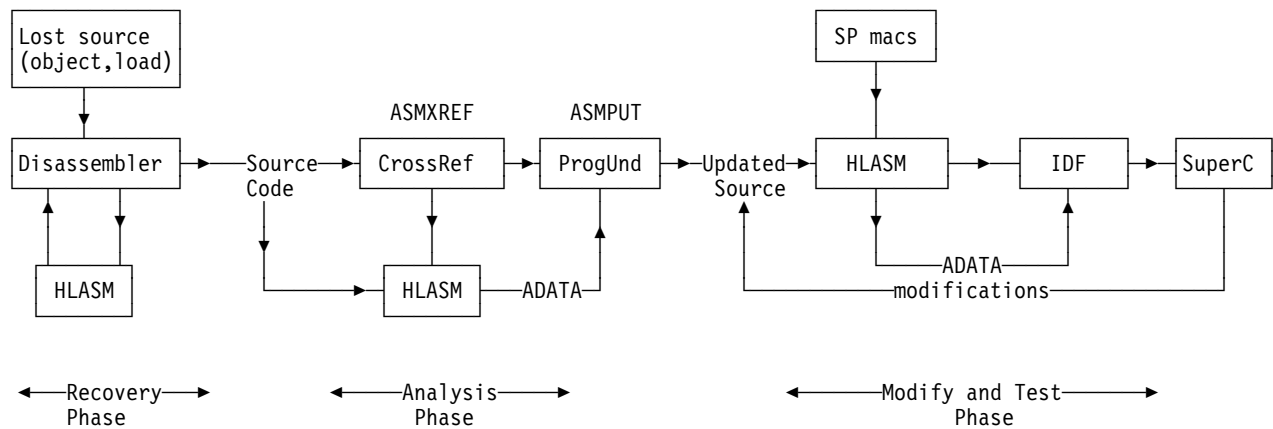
Lost source (object,load)

Disassembler

HLASM

Source Code

ASMXREF

CrossRef

HLASM

ADATA

ASMPUT

ProgUnd

Updated Source

SP macs

HLASM

IDF

SuperC

ADATA

modifications

Recovery Phase

Analysis Phase

Modify and Test Phase